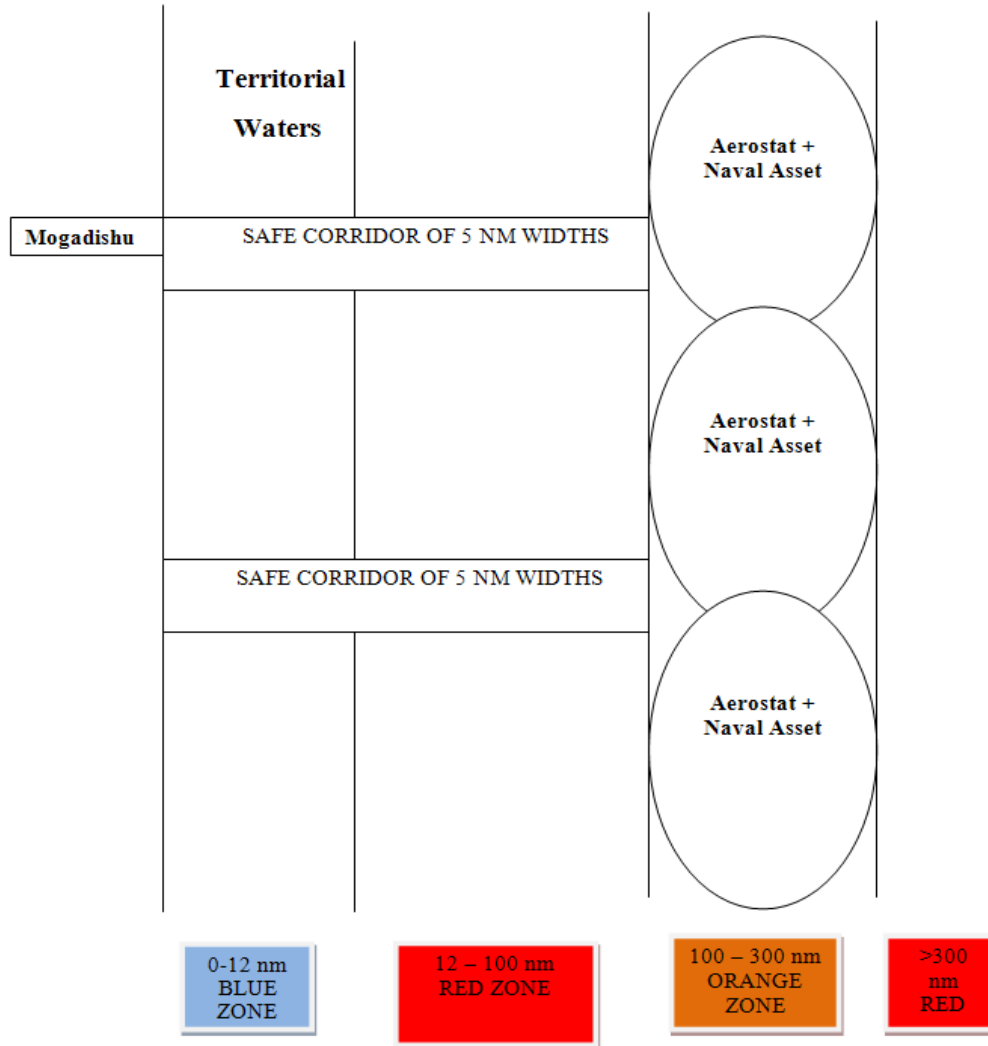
Territorial Waters

Aerostat + Naval Asset

Mogadishu

SAFE CORRIDOR OF 5 NM WIDTHS

Aerostat + Naval Asset

SAFE CORRIDOR OF 5 NM WIDTHS

Aerostat + Naval Asset

0-12 nm BLUE ZONE

12 – 100 nm RED ZONE

100 – 300 nm ORANGE ZONE

>300 nm RED